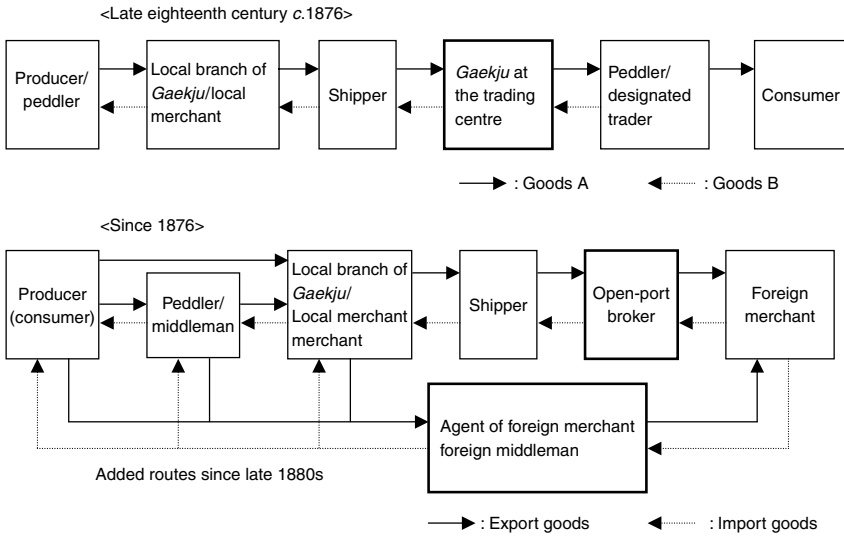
<Late eighteenth century *c*.1876>

Producer/ peddler

Local branch of *Gaekju*/local merchant

Shipper

*Gaekju* at the trading centre

Peddler/ designated trader

Consumer

: Goods A

: Goods B

<Since 1876>

Producer (consumer)

Peddler/ middleman

Local branch of *Gaekju*/ Local merchant merchant

Shipper

Open-port broker

Foreign merchant

Agent of foreign merchant foreign middleman

Added routes since late 1880s

: Export goods

: Import goods